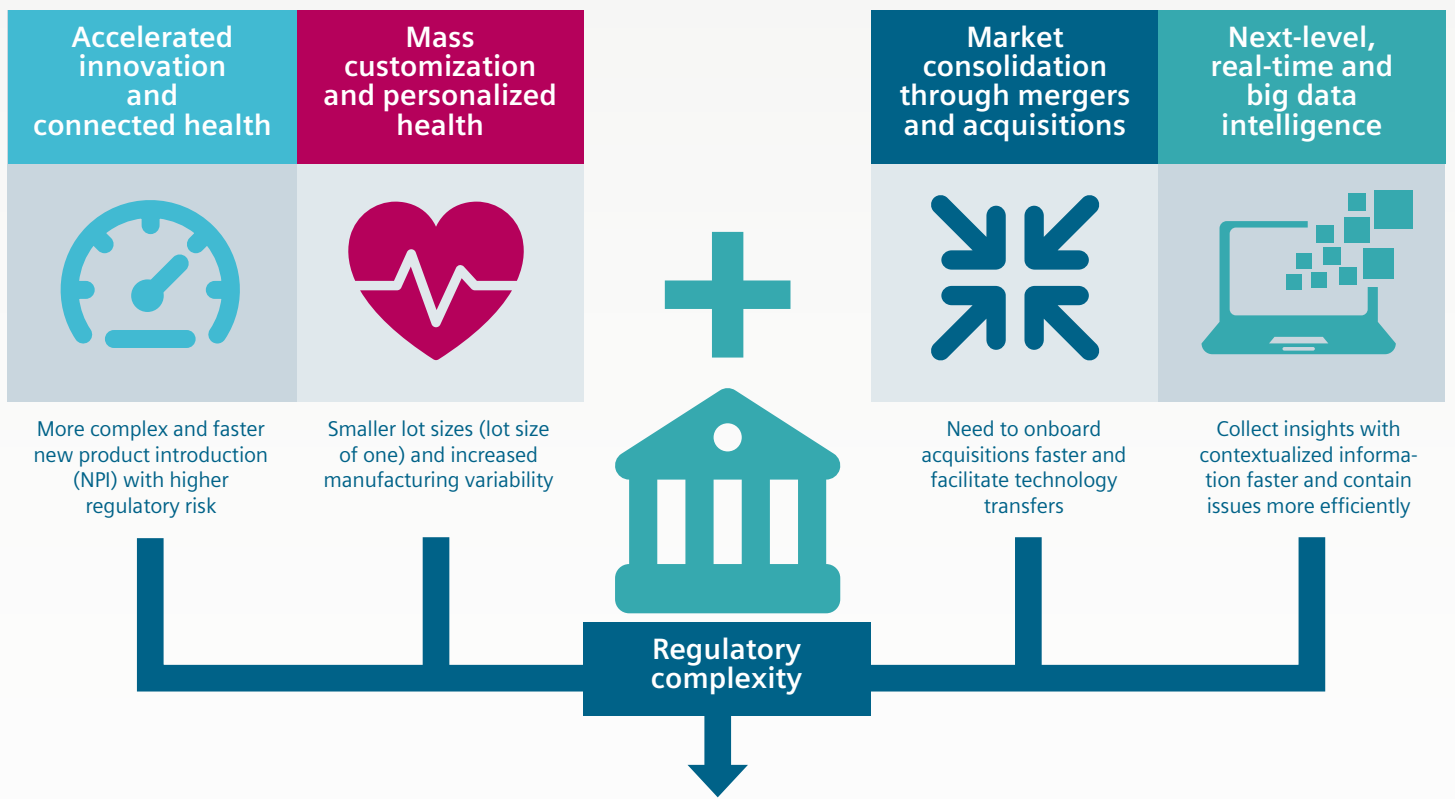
Accelerated innovation and connected health

More complex and faster new product introduction (NPI) with higher regulatory risk

Mass customization and personalized health

Smaller lot sizes (lot size of one) and increased manufacturing variability

Market consolidation through mergers and acquisitions

Need to onboard acquisitions faster and facilitate technology transfers

Next-level, real-time and big data intelligence

Collect insights with contextualized information faster and contain issues more efficiently

Regulatory complexity